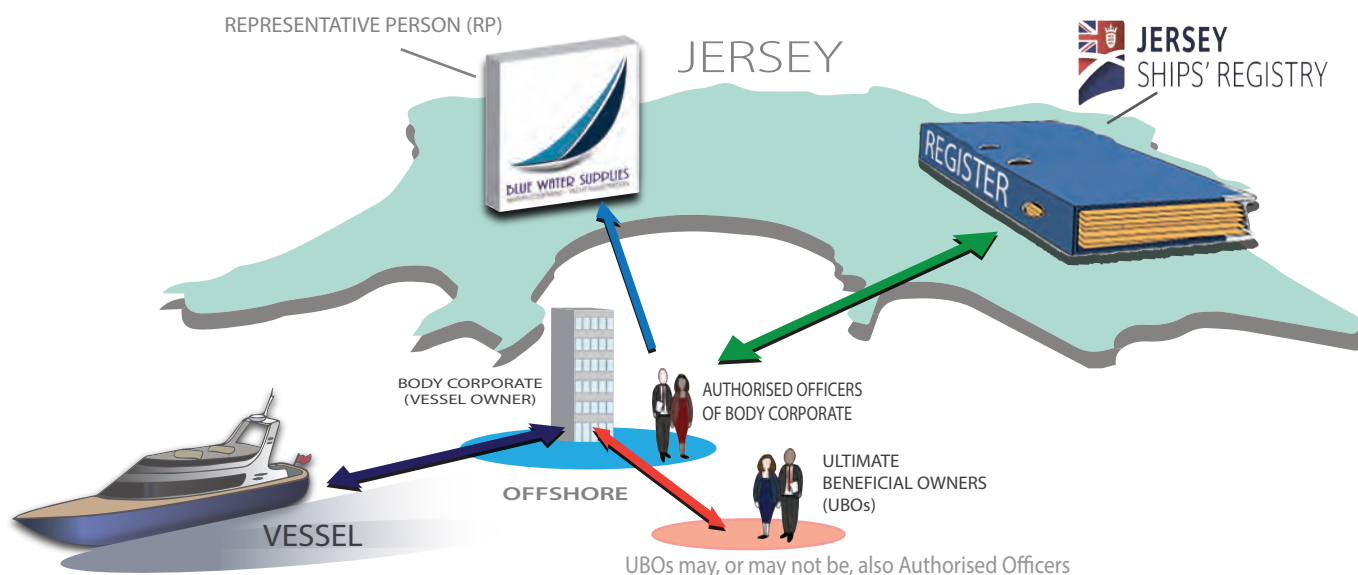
REPRESENTATIVE PERSON (RP)

JERSEY

JERSEY
SHIPS' REGISTRY

REGISTER

BLUE WATER SUPPLIES
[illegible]

BODY CORPORATE
(VESSEL OWNER)

AUTHORISED OFFICERS
OF BODY CORPORATE

ULTIMATE
BENEFICIAL OWNERS
(UBOs)

OFFSHORE

VESSEL

UBOs may, or may not be, also Authorised Officers